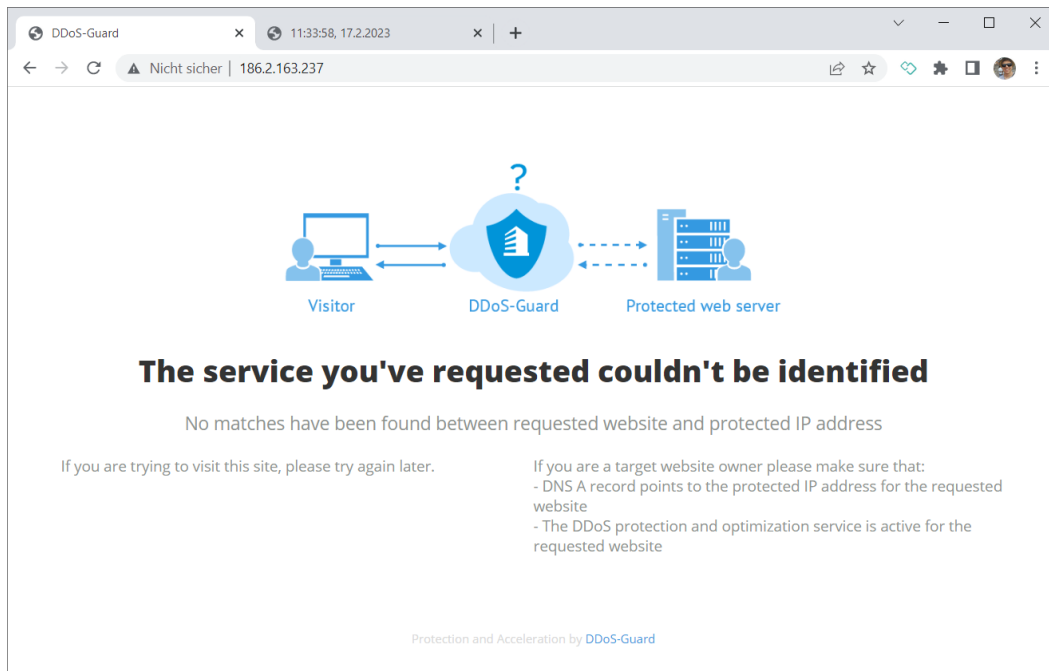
DDoS-Guard
11:33:58, 17.2.2023
+
Nicht sicher | 186.2.163.237

?

Visitor
DDoS-Guard
Protected web server

The service you've requested couldn't be identified

No matches have been found between requested website and protected IP address

If you are trying to visit this site, please try again later.

If you are a target website owner please make sure that:
- DNS A record points to the protected IP address for the requested website
- The DDoS protection and optimization service is active for the requested website

Protection and Acceleration by DDoS-Guard